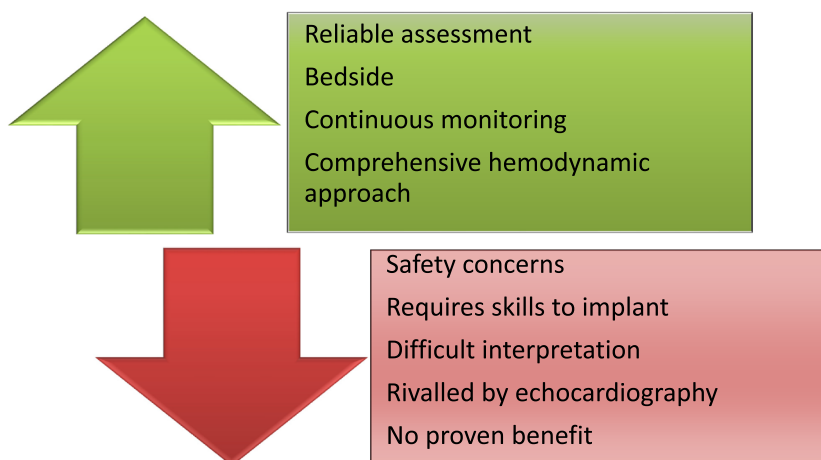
Reliable assessment

Bedside

Continuous monitoring

Comprehensive hemodynamic approach

Safety concerns

Requires skills to implant

Difficult interpretation

Rivalled by echocardiography

No proven benefit